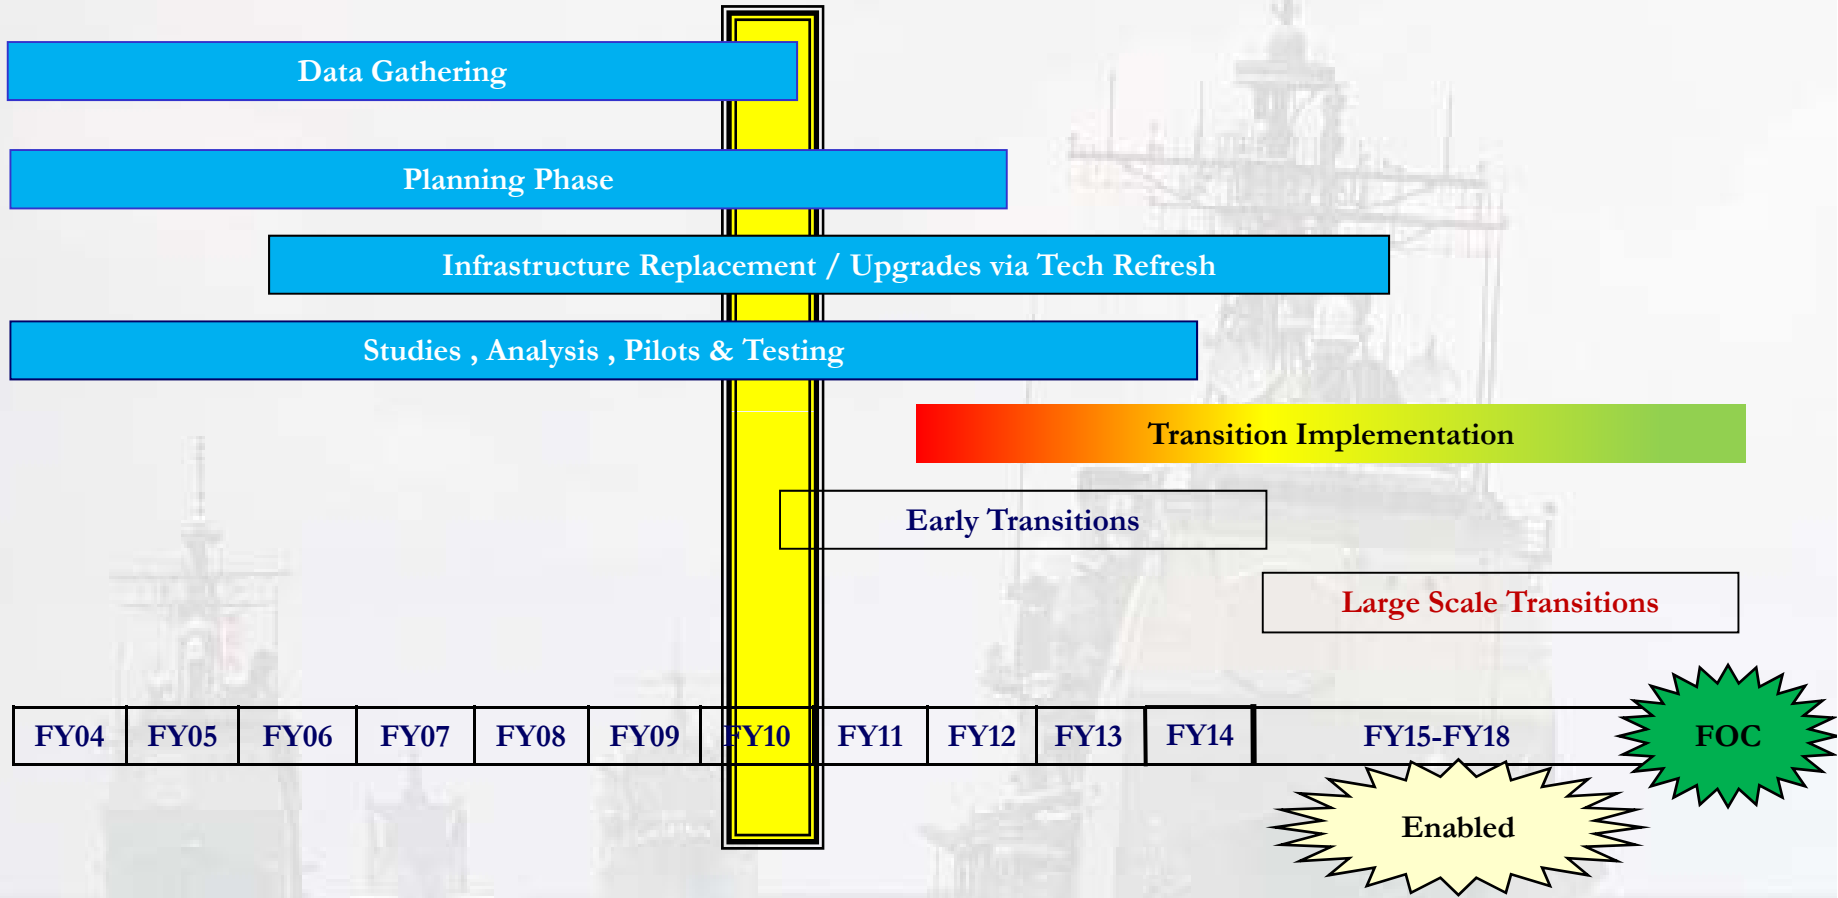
Data Gathering

Planning Phase

Infrastructure Replacement / Upgrades via Tech Refresh

Studies , Analysis , Pilots & Testing

Transition Implementation

Early Transitions

Large Scale Transitions

| FY04 | FY05 | FY06 | FY07 | FY08 | FY09 | FY10 | FY11 | FY12 | FY13 | FY14 | FY15-FY18 |
|---|---|---|---|---|---|---|---|---|---|---|---|

FOC

Enabled